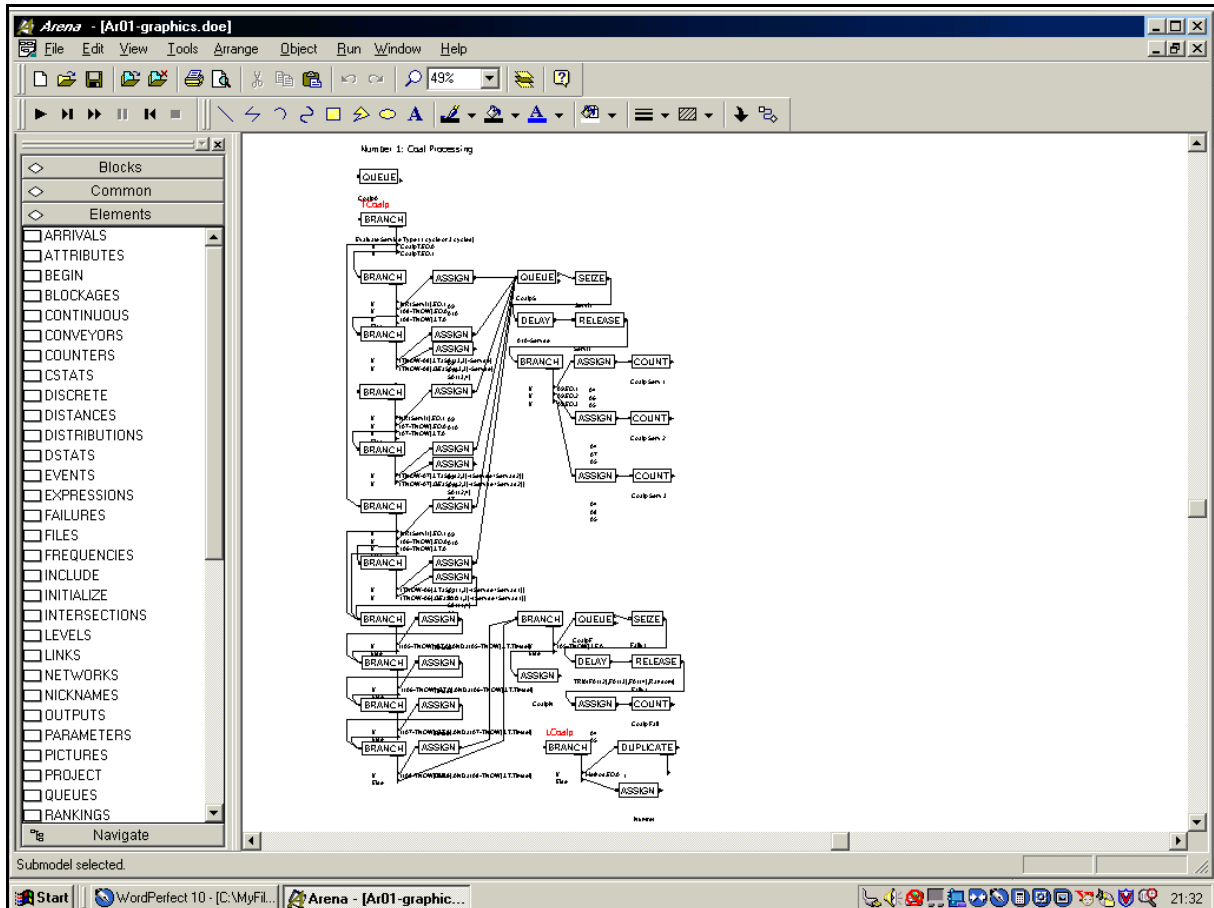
Arena - [Ar01-graphics.doe]

File Edit View Tools Arrange Object Run Window Help

49%

Blocks
Common
Elements

ARRIVALS
ATTRIBUTES
BEGIN
BLOCKAGES
CONTINUOUS
CONVEYORS
COUNTERS
CSTATS
DISCRETE
DISTANCES
DISTRIBUTIONS
DSTATS
EVENTS
EXPRESSIONS
FAILURES
FILES
FREQUENCIES
INCLUDE
INITIALIZE
INTERSECTIONS
LEVELS
LINKS
NETWORKS
NICKNAMES
OUTPUTS
PARAMETERS
PICTURES
PROJECT
QUEUES
RANKINGS

Navigate

Number 1: Coal Processing

QUEUE
BRANCH
BRANCH
ASSIGN
QUEUE
SEIZE
ASSIGN
DELAY
RELEASE
BRANCH
ASSIGN
ASSIGN
BRANCH
ASSIGN
COUNT
ASSIGN
COUNT
BRANCH
ASSIGN
ASSIGN
ASSIGN
COUNT
BRANCH
ASSIGN
BRANCH
ASSIGN
ASSIGN
BRANCH
ASSIGN
BRANCH
QUEUE
SEIZE
BRANCH
ASSIGN
DELAY
RELEASE
ASSIGN
BRANCH
ASSIGN
ASSIGN
COUNT
BRANCH
ASSIGN
LCoalp
BRANCH
DUPLICATE
ASSIGN

Submodel selected.

Start
WordPerfect 10 - [C:\MyFil...
Arena - [Ar01-graphic...
21:32